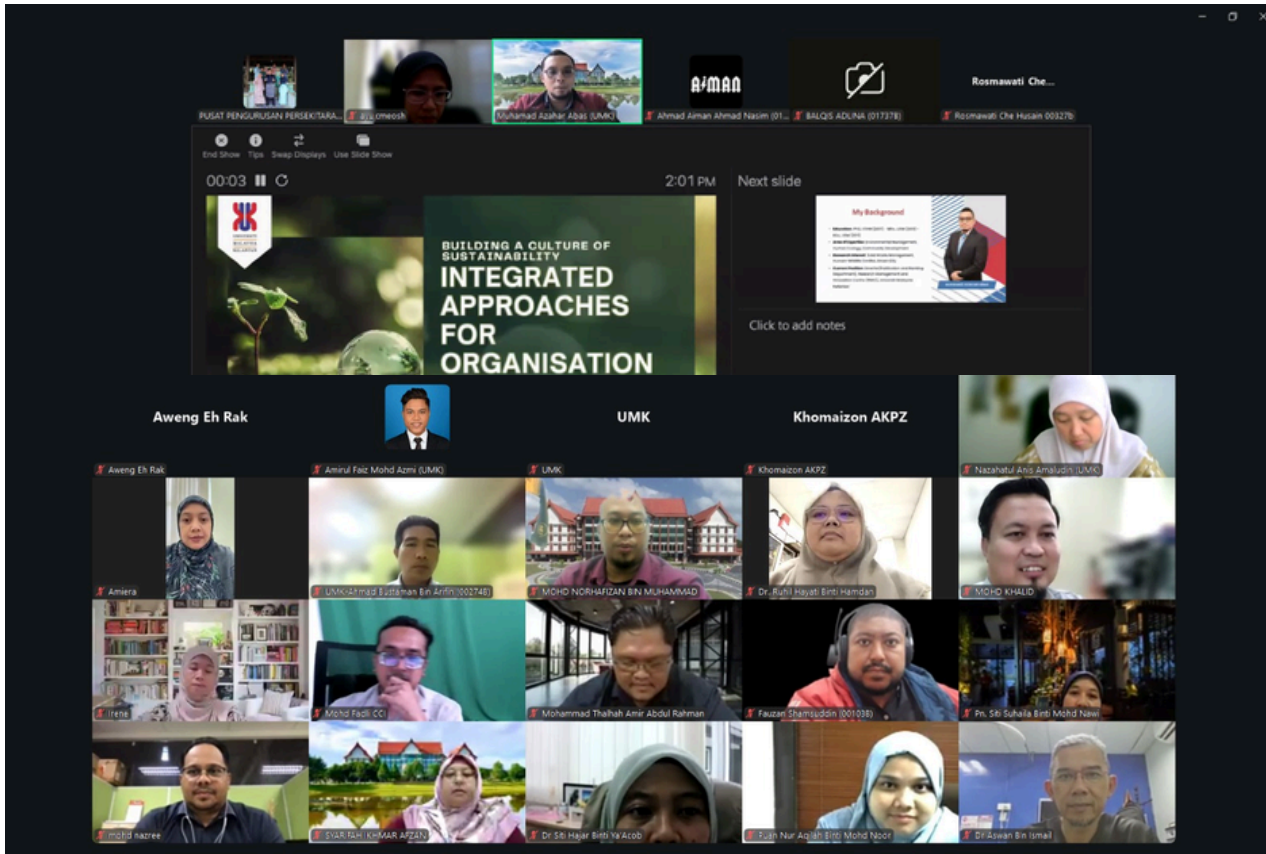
PUSAT PENGURUSAN PERSEKITARA... | azu_omeosh | Muhamad Azahar Abas (UMK) | AiMAN Ahmad Aiman Ahmad Nasim (01... | BALQIS ADLINA (017378) | Rosmawati Che... Rosmawati Che Husain 00327b

End Show Tips Swap Displays Use Slide Show

00:03

2:01 PM

Next slide

UNIVERSITI MALAYSIA KELANTAN

BUILDING A CULTURE OF SUSTAINABILITY

INTEGRATED APPROACHES FOR ORGANISATION

My Background

Click to add notes

Aweng Eh Rak

Aweng Eh Rak

Amirul Faiz Mohd Azmi (UMK)

UMK

UMK

Khomaizon AKPZ

Khomaizon AKPZ

Nazahatul Anis Amaludin (UMK)

Amiera

UMK-Ahmad Bustaman Bin Arifin (002748)

MOHD NORHAFIZAN BIN MUHAMMAD

Dr. Ruhil Hayati Binti Hamdan

MOHD KHALID

Irene

Mohd Fadli CCI

Mohammad Thalhah Amir Abdul Rahman

Fauzan Shamsuddin (001038)

Pn. Siti Suhaila Binti Mohd Nawi

mohd nazree

SYARIFAH KHMAR AFZAN

Dr Siti Hajar Binti Ya'Acob

Puan Nur Aqilah Binti Mohd Noor

Dr Aswan Bin Ismail